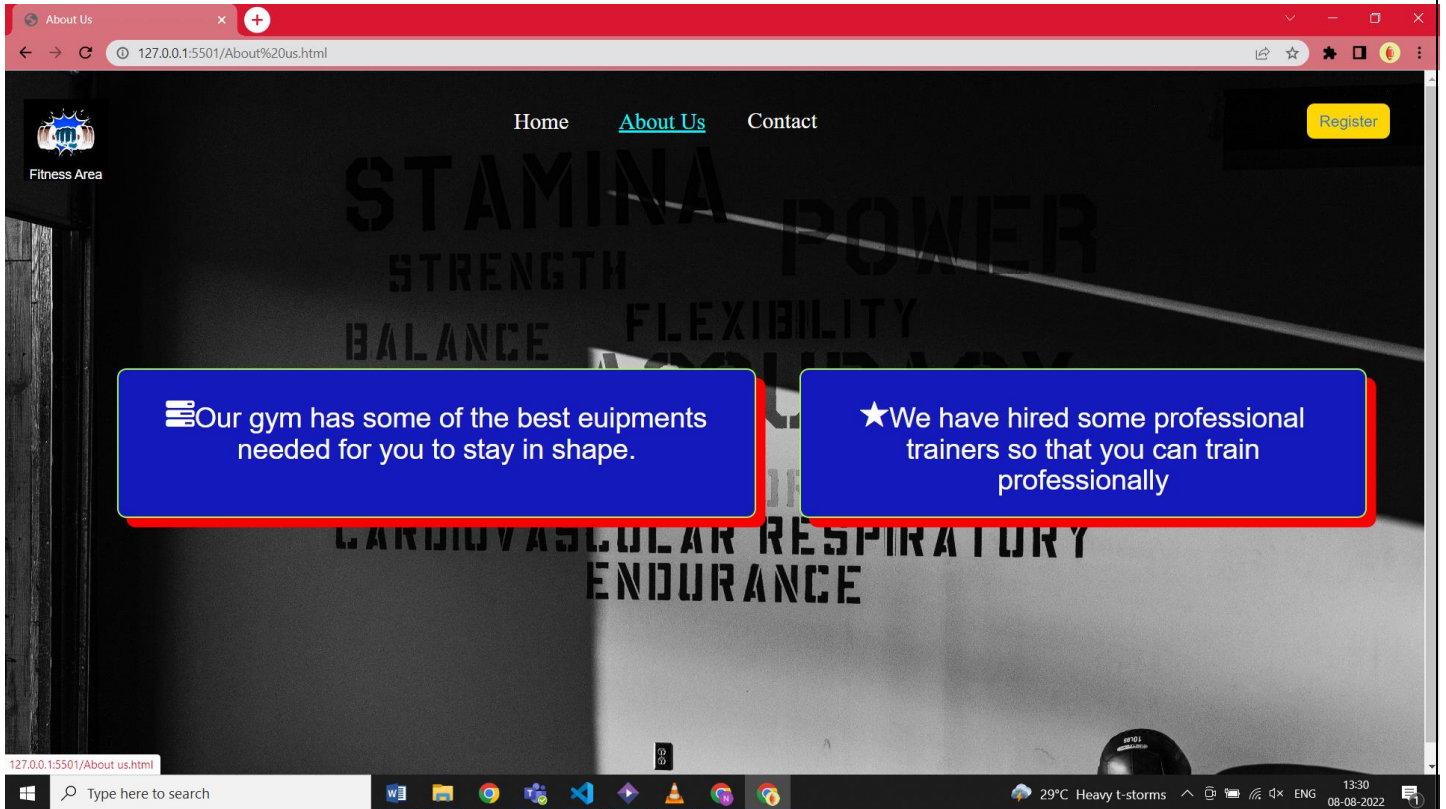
About Us

127.0.0.1:5501/About%20us.html

Fitness Area

Home About Us Contact

Register

STAMINA POWER
STRENGTH
FLEXIBILITY
BALANCE
ACCURACY
CARDIOVASCULAR RESPIRATORY
ENDURANCE

Our gym has some of the best euipments needed for you to stay in shape.

★We have hired some professional trainers so that you can train professionally

127.0.0.1:5501/About us.html

Type here to search

29°C Heavy t-storms

ENG

13:30
08-08-2022